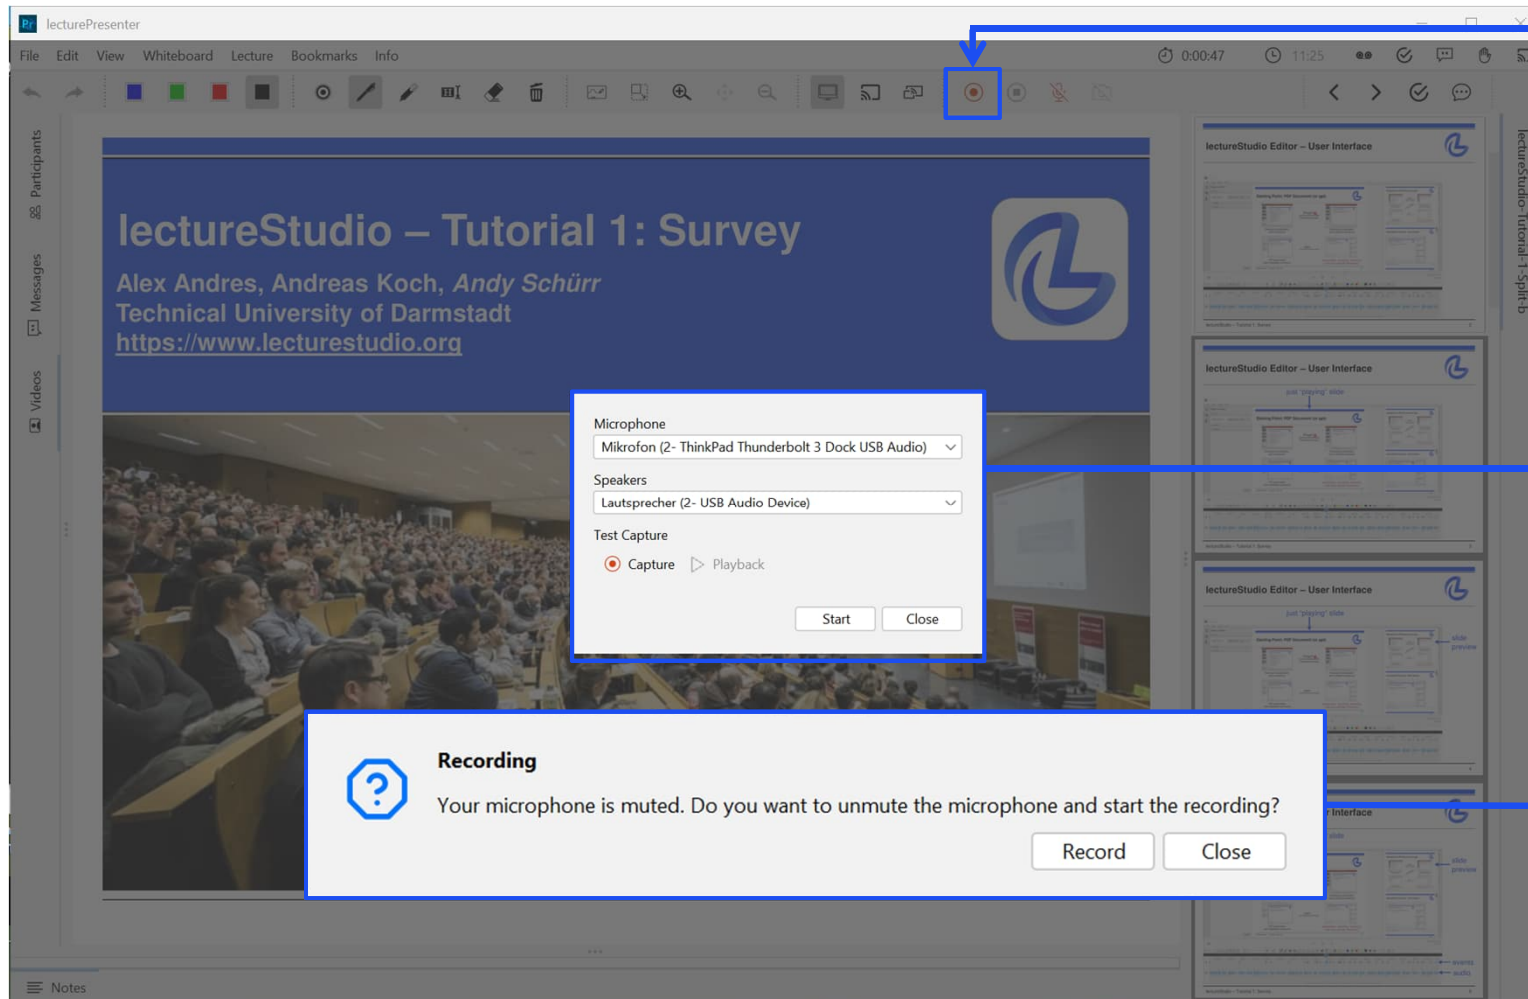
lecturePresenter

File Edit View Whiteboard Lecture Bookmarks Info

0:00:47 11:25

Participants

Messages

Videos

lectureStudio – Tutorial 1: Survey

Alex Andres, Andreas Koch, *Andy Schürr*
Technical University of Darmstadt
https://www.lecturestudio.org

Microphone
Mikrofon (2- ThinkPad Thunderbolt 3 Dock USB Audio)

Speakers
Lautsprecher (2- USB Audio Device)

Test Capture
Capture Playback

Start Close

Recording

Your microphone is muted. Do you want to unmute the microphone and start the recording?

Record Close

lectureStudio Editor – User Interface

lectureStudio Editor – User Interface

lectureStudio Editor – User Interface

Interface

lectureStudio-Tutorial-1-Split-b

Notes